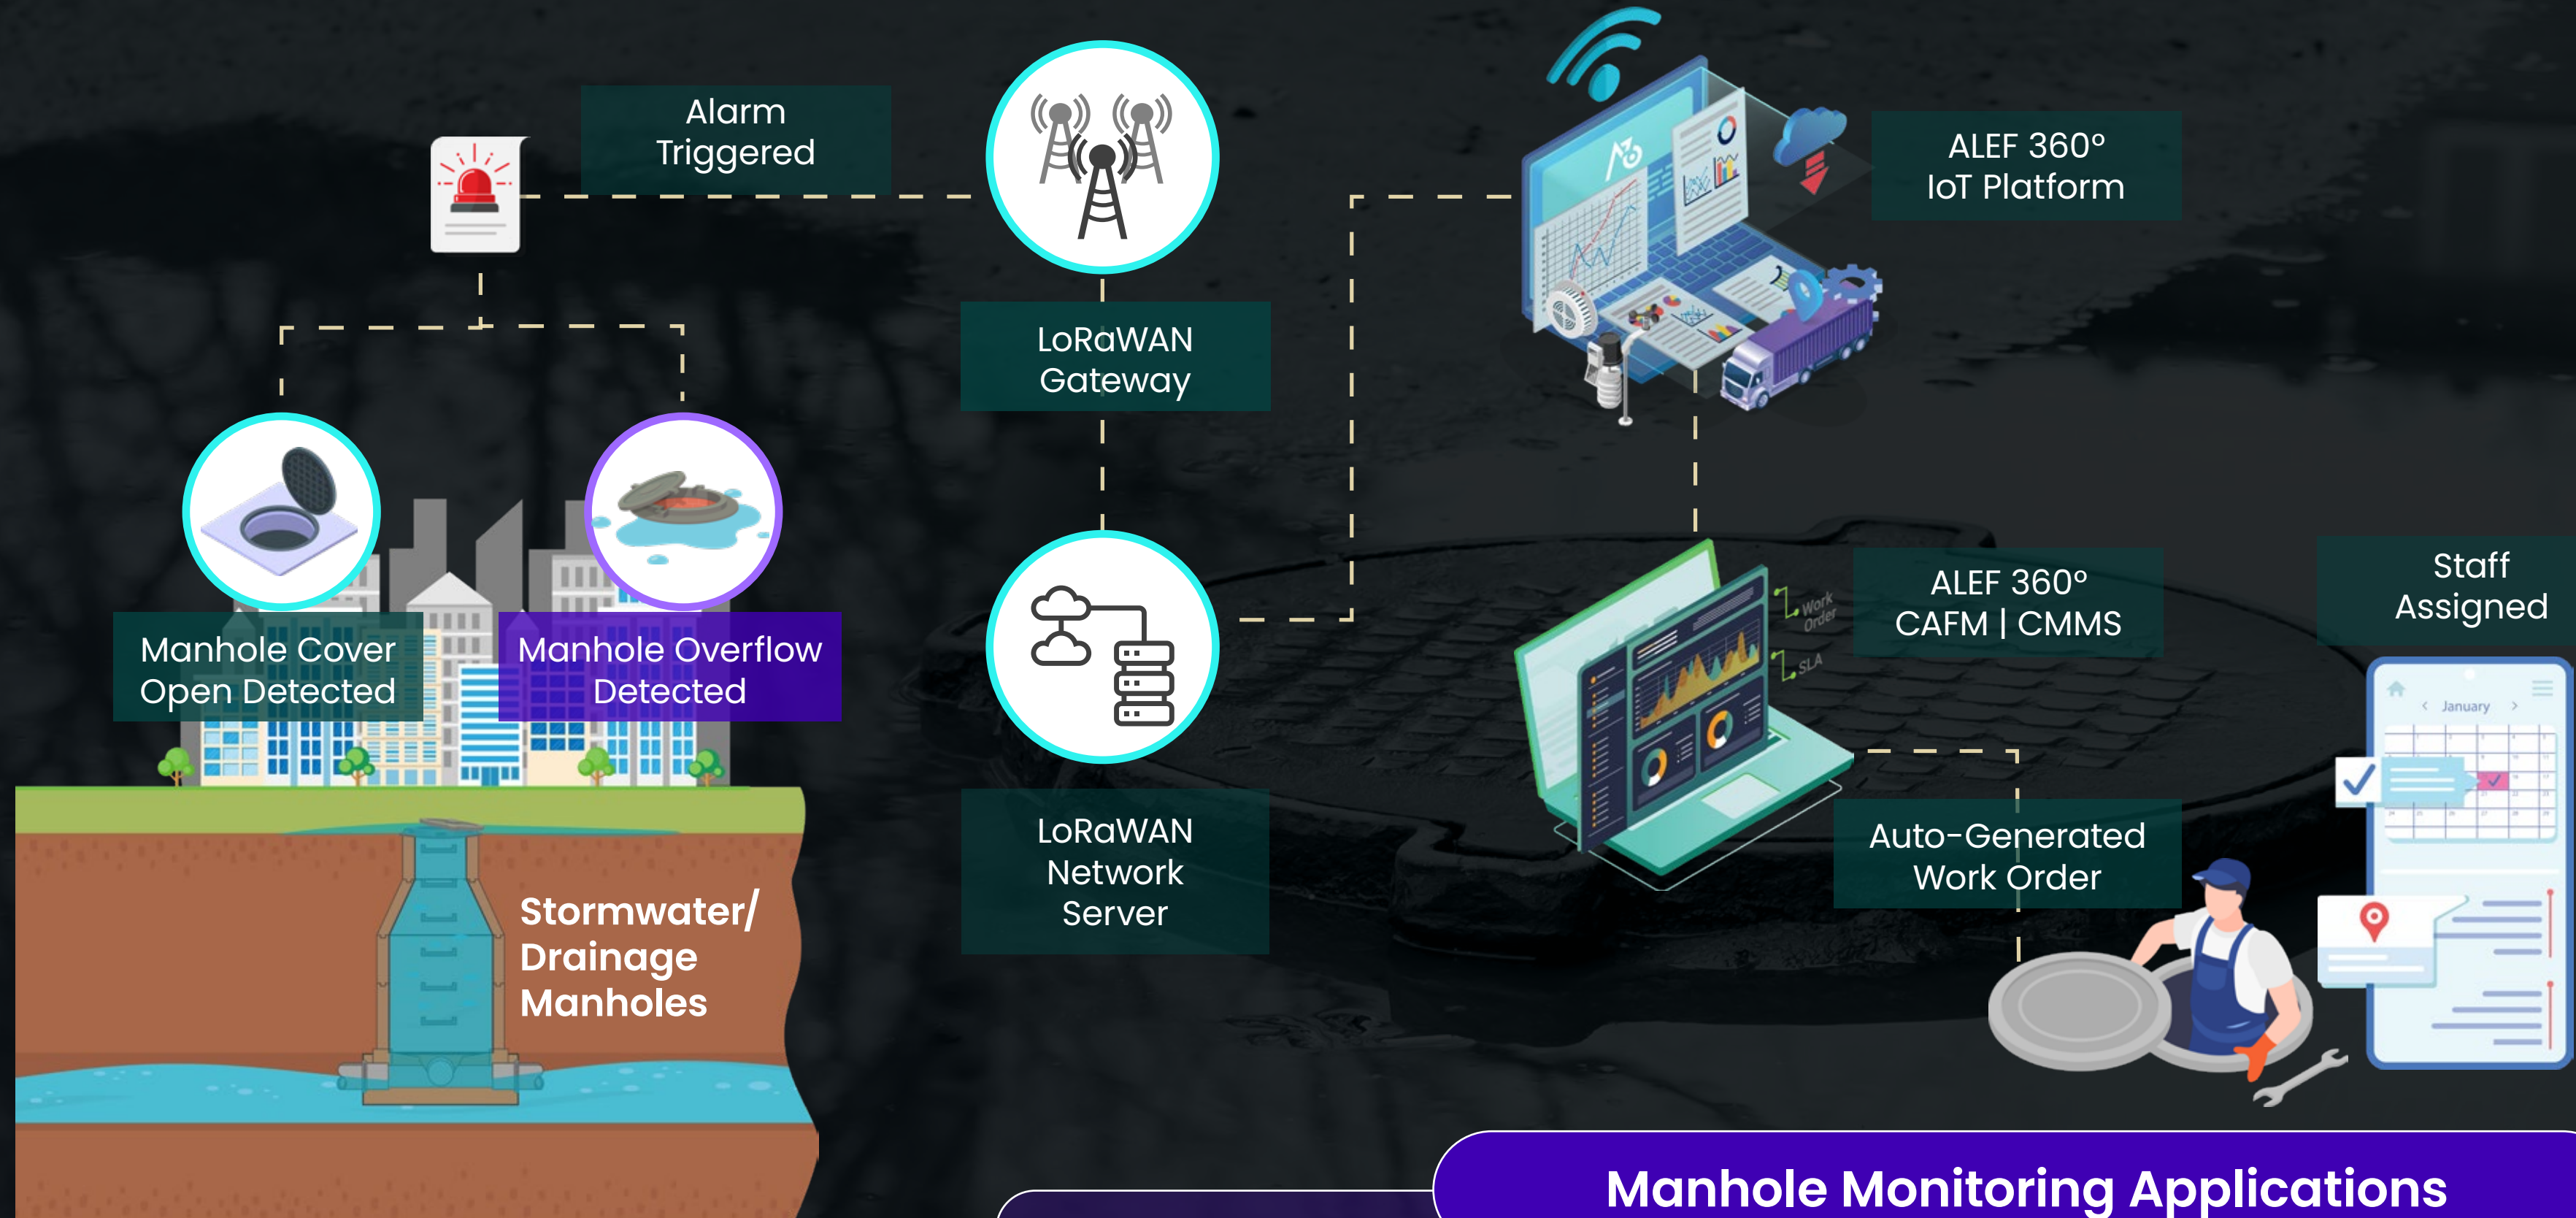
Alarm Triggered

LoRaWAN Gateway

ALEF 360° IoT Platform

Manhole Cover Open Detected

Manhole Overflow Detected

LoRaWAN Network Server

Work Order

SLA

ALEF 360° CAFM | CMMS

Staff Assigned

January

Auto-Generated Work Order

Stormwater/ Drainage Manholes

Manhole Monitoring Applications